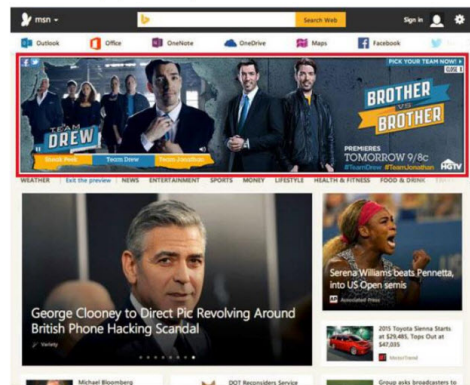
msn

Search Web

Sign in

Outlook Office OneNote OneDrive Maps Facebook

PICK YOUR TEAM NOW!

TEAM DREW

BROTHER VS BROTHER

PREMIERES TOMORROW 9/8c #TeamDrew #TeamJonathan

HGTV

Sneak Peek Team Drew Team Jonathan

WEATHER Exit the preview NEWS ENTERTAINMENT SPORTS MONEY LIFESTYLE HEALTH & FITNESS FOOD & DRINK

George Clooney to Direct Pic Revolving Around British Phone Hacking Scandal

Variety

Serena Williams beats Pennetta, into US Open semis

Associated Press

2015 Toyota Sienna Starts at $29,485, Tops Out at $47,035

MotorTrend

Michael Bloomberg

DOT Reconsiders Service

Group asks broadcasters to